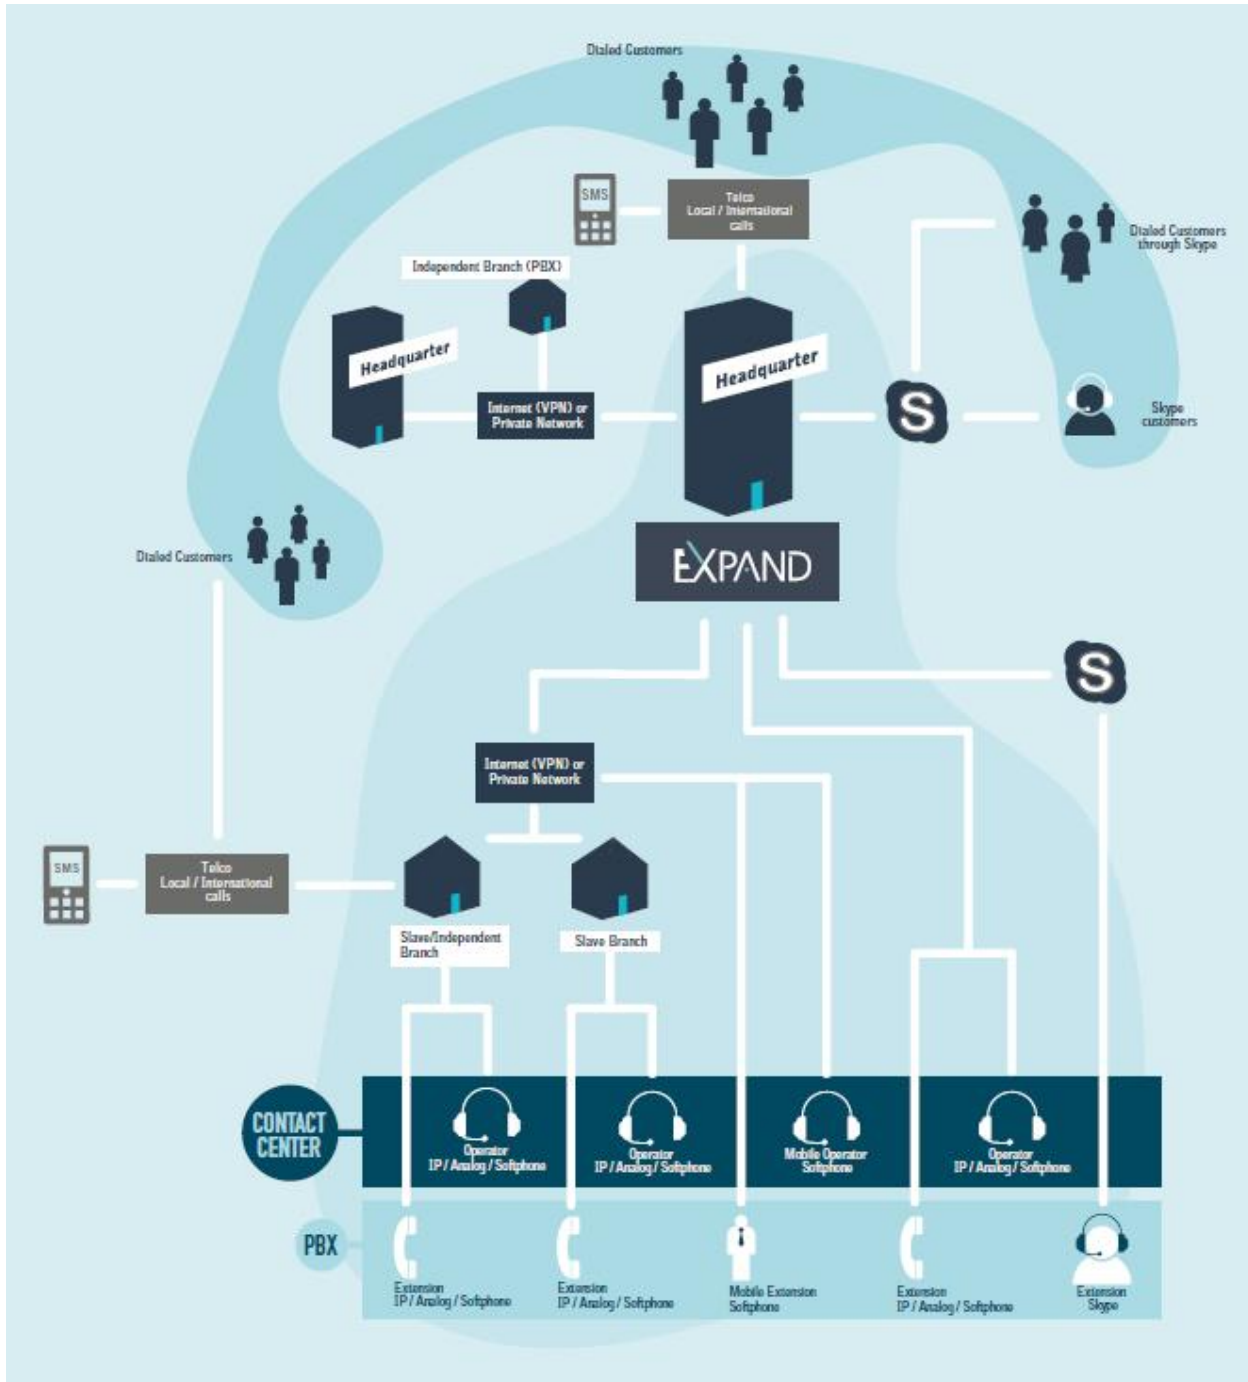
Dialed Customers

SMS

Telco
Local / International
calls

Dialed Customers through Skype

Independent Branch (PBX)

Headquarter

Internet (VPN) or
Private Network

Headquarter

Skype customers

Dialed Customers

EXPAND

Internet (VPN) or
Private Network

SMS

Telco
Local / International
calls

Slave/Independent Branch

Slave Branch

CONTACT CENTER

Operator
IP / Analog / Softphone

Operator
IP / Analog / Softphone

Mobile Operator
Softphone

Operator
IP / Analog / Softphone

PBX

Extension
IP / Analog / Softphone

Extension
IP / Analog / Softphone

Mobile Extension
Softphone

Extension
IP / Analog / Softphone

Extension
Skype